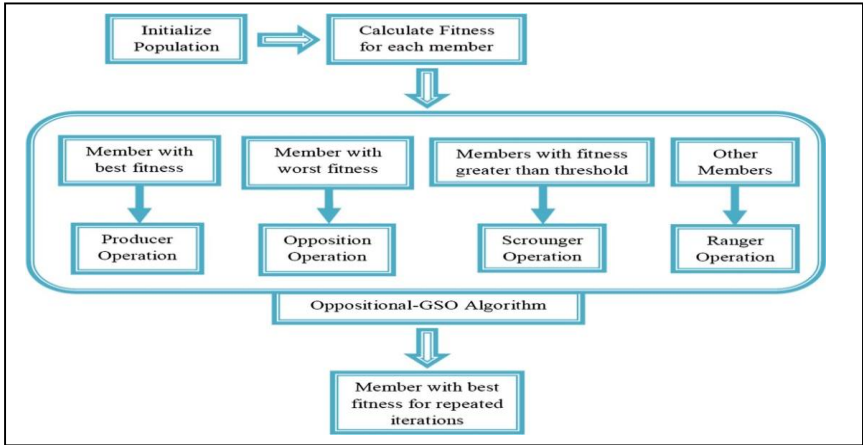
Initialize Population

Calculate Fitness for each member

Member with best fitness

Producer Operation

Member with worst fitness

Opposition Operation

Members with fitness greater than threshold

Scrounger Operation

Other Members

Ranger Operation

Oppositional-GSO Algorithm

Member with best fitness for repeated iterations